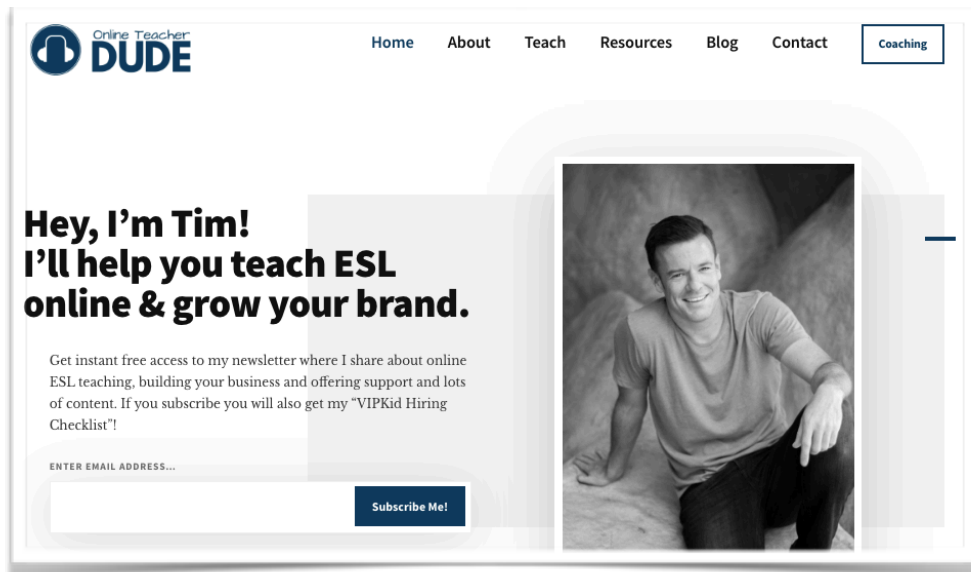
Online Teacher DUDE

Home About Teach Resources Blog Contact Coaching

Hey, I'm Tim!
I'll help you teach ESL online & grow your brand.

Get instant free access to my newsletter where I share about online ESL teaching, building your business and offering support and lots of content. If you subscribe you will also get my "VIPKid Hiring Checklist"!

ENTER EMAIL ADDRESS...

Subscribe Me!